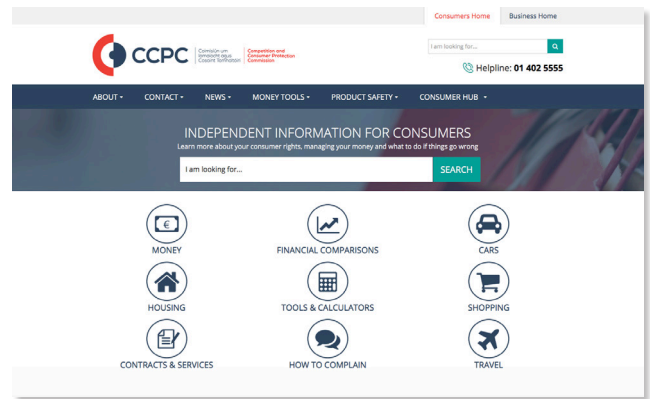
Consumers Home Business Home

CCPC Coimisiún um Iomaíocht agus Cosaint Tomhaltóirí Competition and Consumer Protection Commission

I am looking for...

Helpline: 01 402 5555

ABOUT CONTACT NEWS MONEY TOOLS PRODUCT SAFETY CONSUMER HUB

INDEPENDENT INFORMATION FOR CONSUMERS

Learn more about your consumer rights, managing your money and what to do if things go wrong

I am looking for...

SEARCH

€

MONEY

FINANCIAL COMPARISONS

CARS

HOUSING

TOOLS & CALCULATORS

SHOPPING

CONTRACTS & SERVICES

HOW TO COMPLAIN

TRAVEL